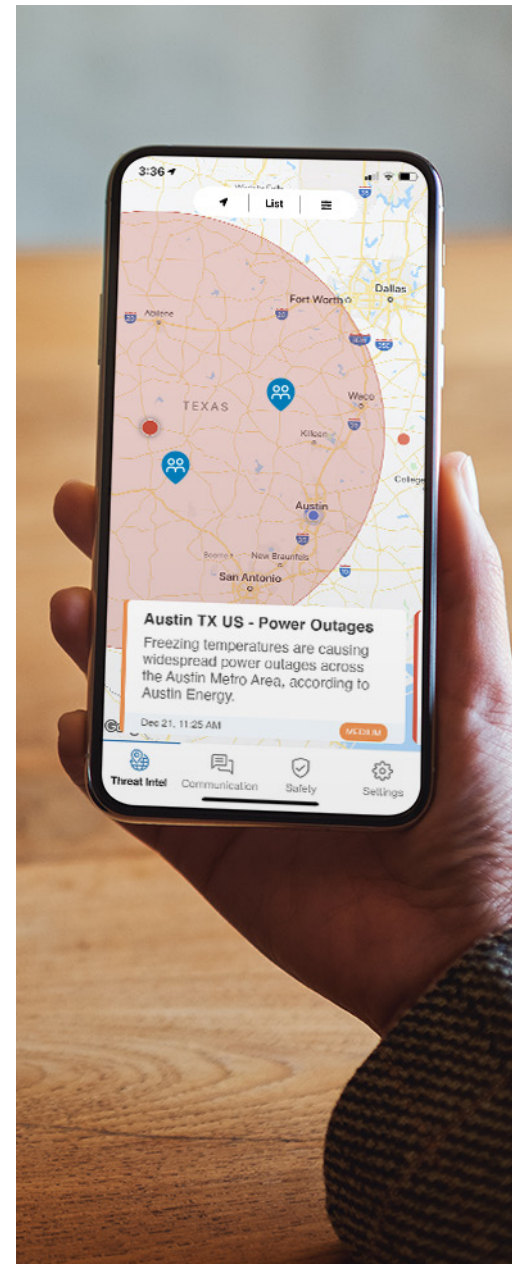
3:36

List

Fort Worth
Dallas
Abilene
TEXAS
Waco
Killeen
College
Austin
Boerne
New Braunfels
San Antonio

Austin TX US - Power Outages

Freezing temperatures are causing widespread power outages across the Austin Metro Area, according to Austin Energy.

Dec 21, 11:25 AM

MEDIUM

Threat Intel
Communication
Safety
Settings